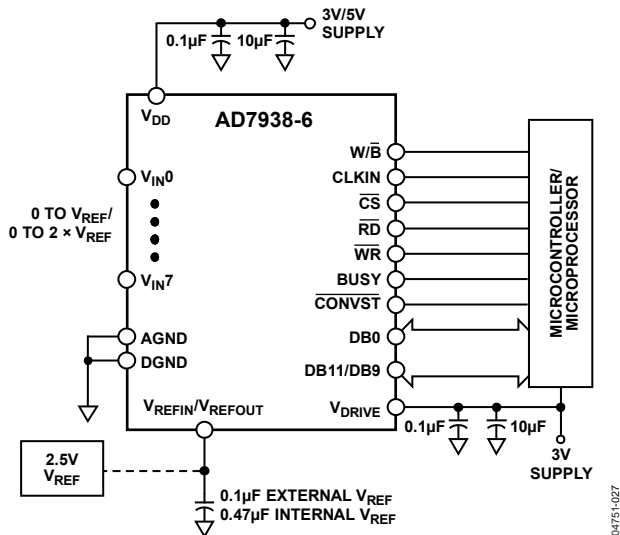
3V/5V SUPPLY

0.1µF

10µF

$V_{DD}$

AD7938-6

$V_{IN}0$

0 TO $V_{REF}$/ 0 TO 2 × $V_{REF}$

$V_{IN}7$

AGND

DGND

W/$\overline{B}$

CLKIN

$\overline{CS}$

$\overline{RD}$

$\overline{WR}$

BUSY

$\overline{CONVST}$

DB0

DB11/DB9

$V_{DRIVE}$

$V_{REFIN}/V_{REFOUT}$

MICROCONTROLLER/ MICROPROCESSOR

0.1µF

10µF

3V SUPPLY

2.5V $V_{REF}$

0.1µF EXTERNAL $V_{REF}$

0.47µF INTERNAL $V_{REF}$

04751-027